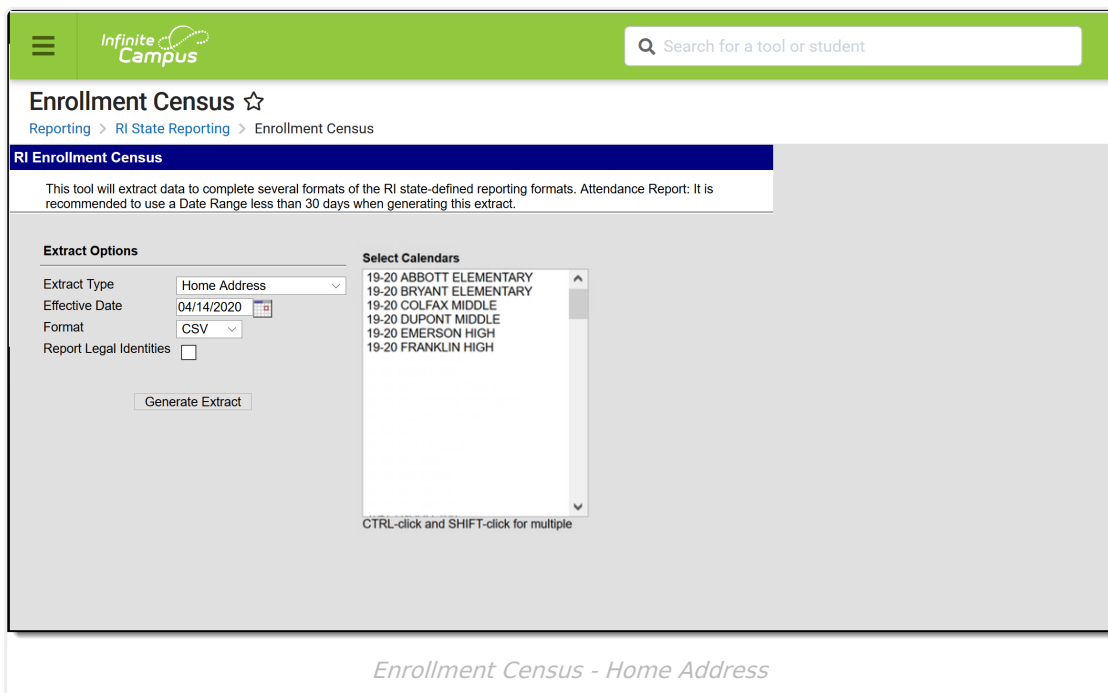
Infinite Campus

Search for a tool or student

Enrollment Census ☆

Reporting > RI State Reporting > Enrollment Census

RI Enrollment Census

This tool will extract data to complete several formats of the RI state-defined reporting formats. Attendance Report: It is recommended to use a Date Range less than 30 days when generating this extract.

Extract Options

Extract Type Home Address

Effective Date 04/14/2020

Format CSV

Report Legal Identities

Generate Extract

Select Calendars

19-20 ABBOTT ELEMENTARY
19-20 BRYANT ELEMENTARY
19-20 COLFAX MIDDLE
19-20 DUPONT MIDDLE
19-20 EMERSON HIGH
19-20 FRANKLIN HIGH

CTRL-click and SHIFT-click for multiple

Enrollment Census - Home Address